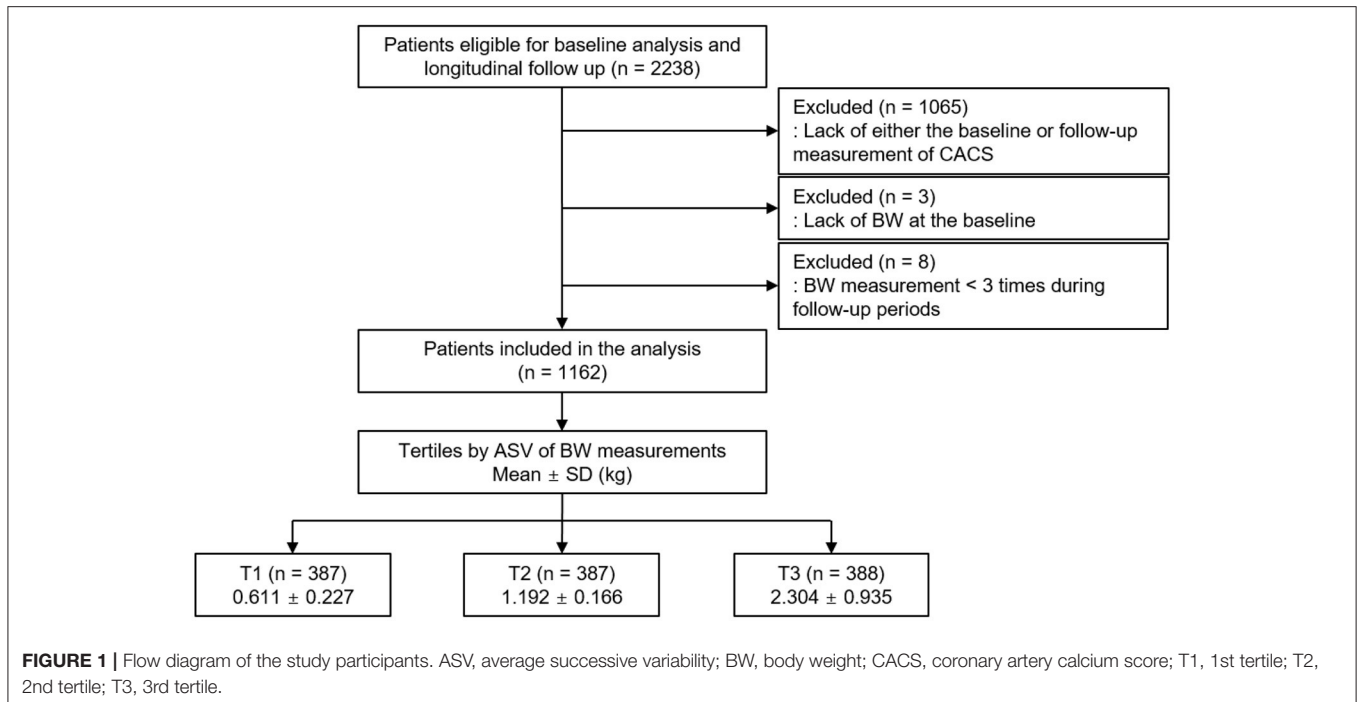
Patients eligible for baseline analysis and longitudinal follow up (n = 2238)

Excluded (n = 1065)
: Lack of either the baseline or follow-up measurement of CACS

Excluded (n = 3)
: Lack of BW at the baseline

Excluded (n = 8)
: BW measurement < 3 times during follow-up periods

Patients included in the analysis
(n = 1162)

Tertiles by ASV of BW measurements
Mean ± SD (kg)

T1 (n = 387)
0.611 ± 0.227

T2 (n = 387)
1.192 ± 0.166

T3 (n = 388)
2.304 ± 0.935

**FIGURE 1 |** Flow diagram of the study participants. ASV, average successive variability; BW, body weight; CACS, coronary artery calcium score; T1, 1st tertile; T2, 2nd tertile; T3, 3rd tertile.